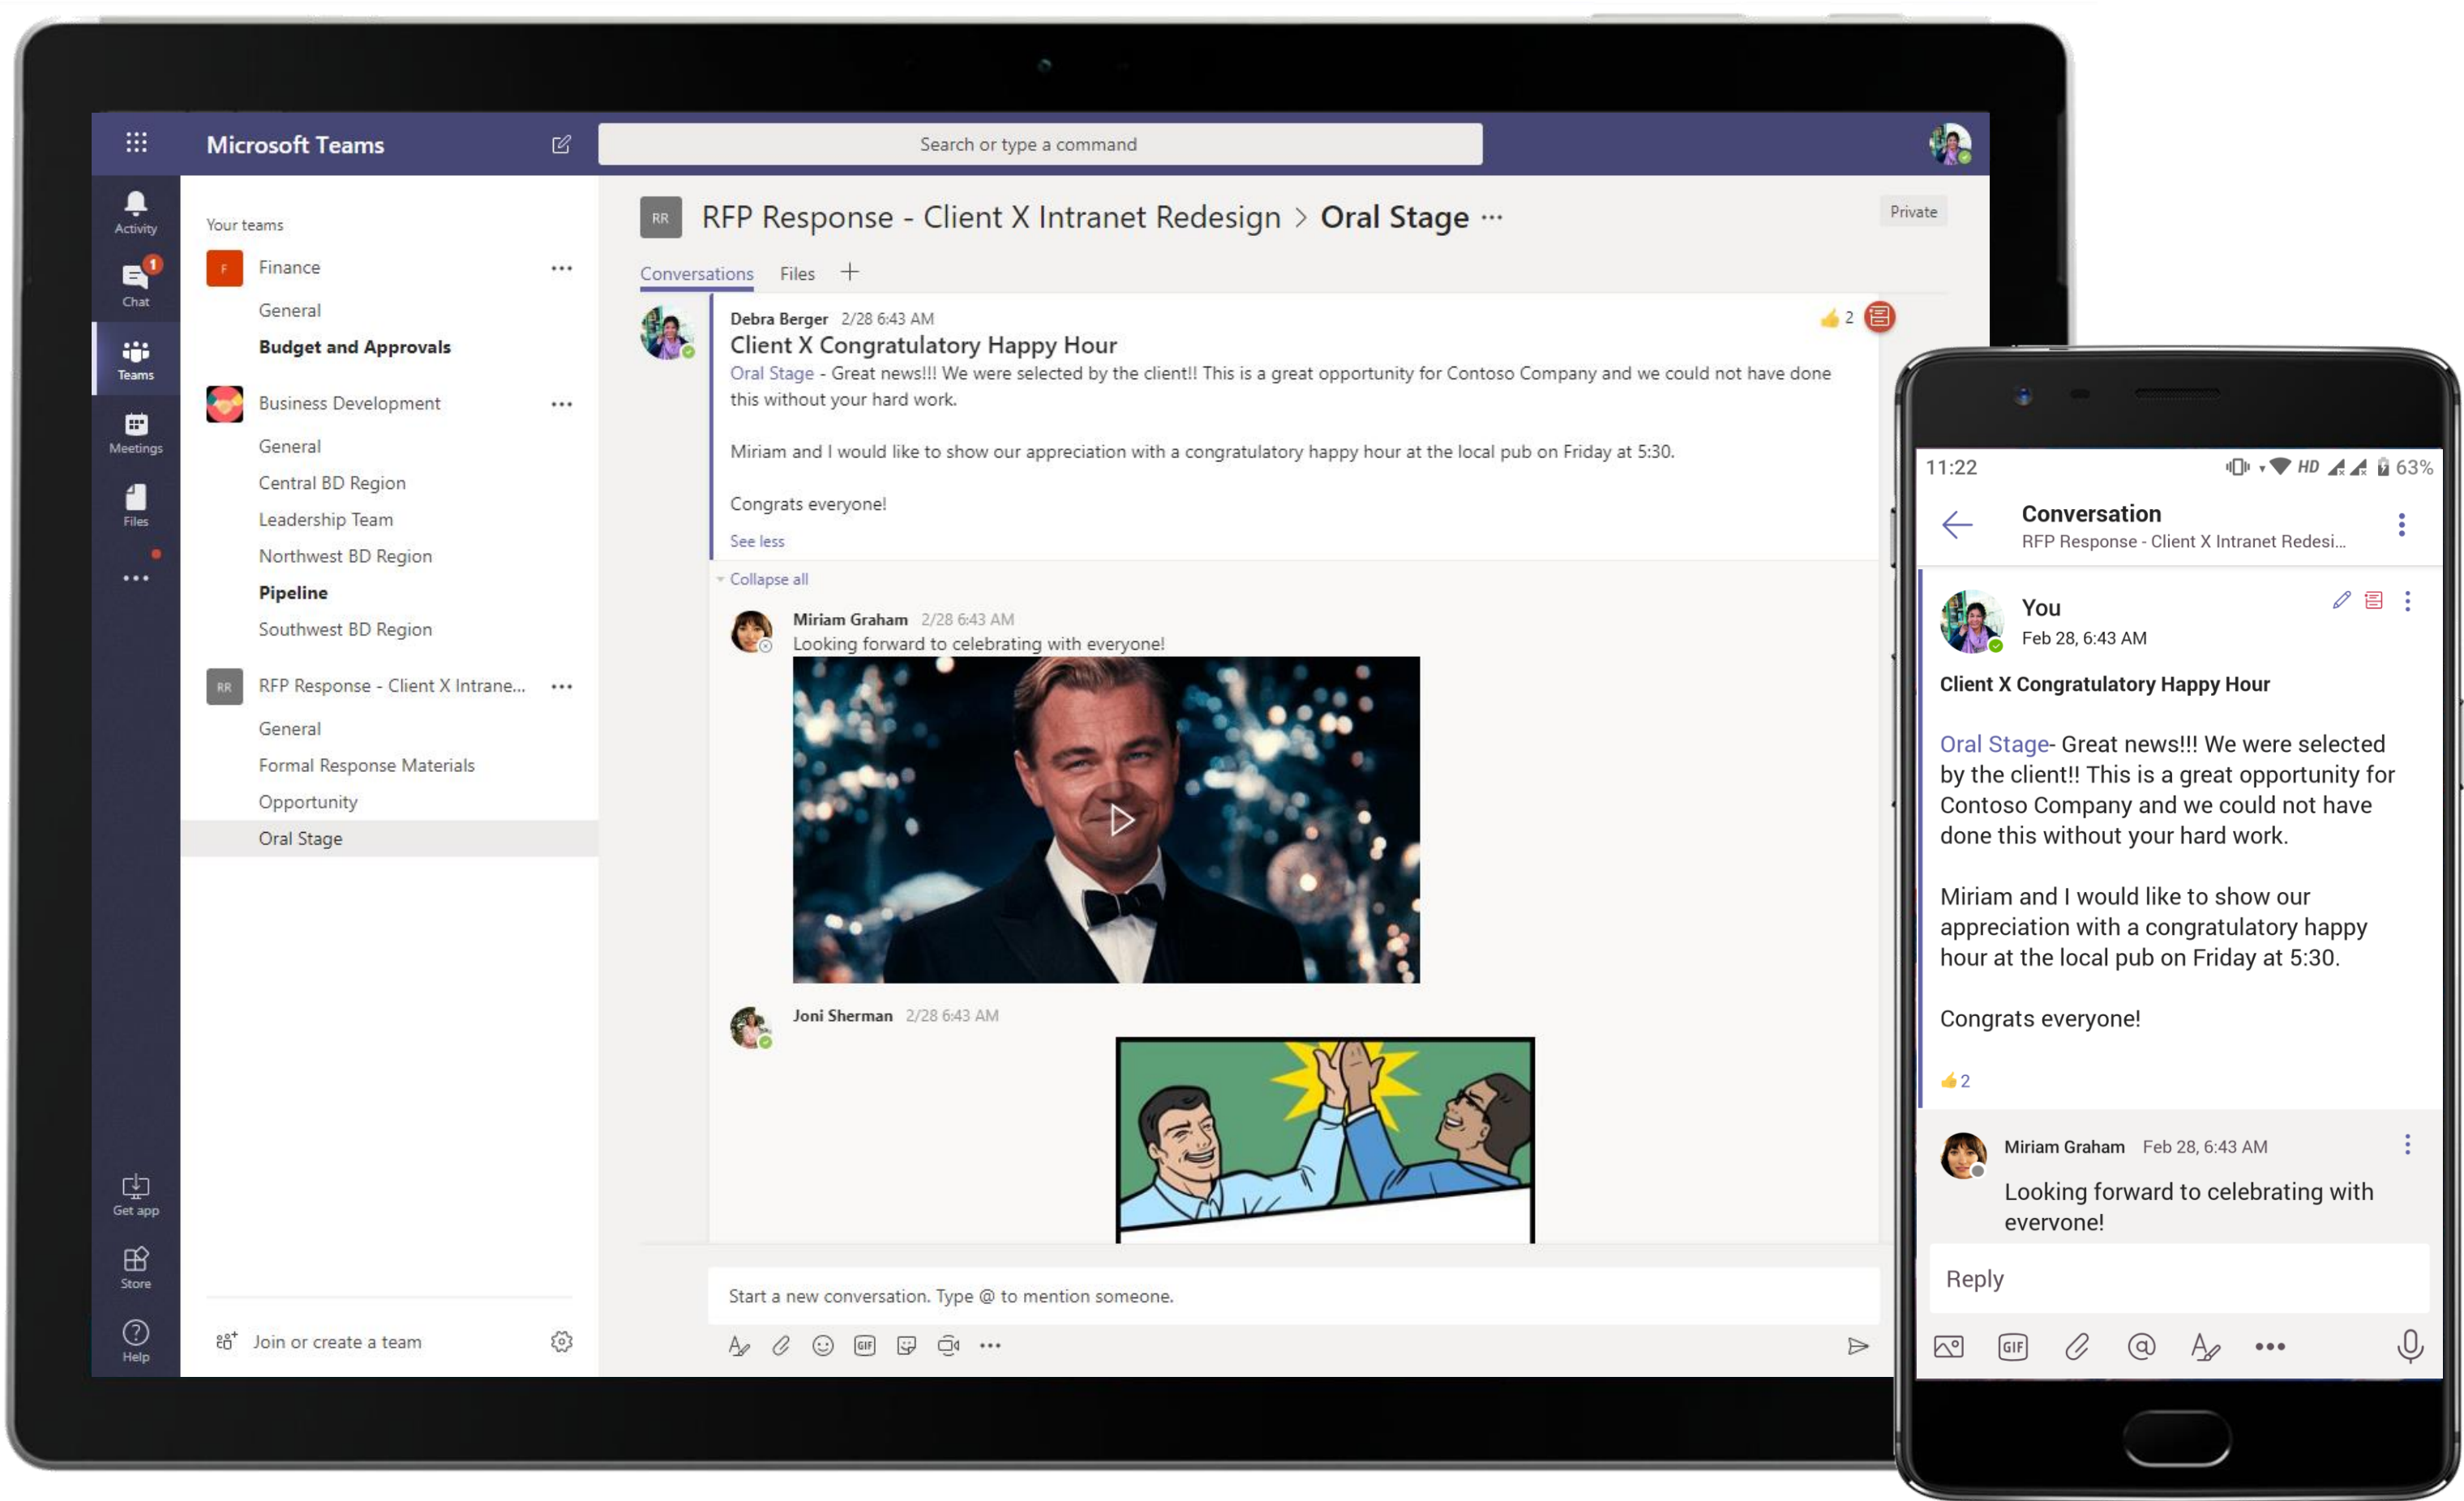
Microsoft Teams

Search or type a command

Activity
1
Chat
Teams
Meetings
Files
...
Get app
Store
Help

Your teams

F Finance ...
General
Budget and Approvals

Business Development ...
General
Central BD Region
Leadership Team
Northwest BD Region
Pipeline
Southwest BD Region

RR RFP Response - Client X Intrane... ...
General
Formal Response Materials
Opportunity
Oral Stage

Join or create a team

RR RFP Response - Client X Intranet Redesign > Oral Stage ···

Private

Conversations Files +

Debra Berger 2/28 6:43 AM
2
Client X Congratulatory Happy Hour
Oral Stage - Great news!!! We were selected by the client!! This is a great opportunity for Contoso Company and we could not have done this without your hard work.

Miriam and I would like to show our appreciation with a congratulatory happy hour at the local pub on Friday at 5:30.

Congrats everyone!

See less

Collapse all

Miriam Graham 2/28 6:43 AM
Looking forward to celebrating with everyone!

Joni Sherman 2/28 6:43 AM

Start a new conversation. Type @ to mention someone.

11:22 HD 63%

Conversation
RFP Response - Client X Intranet Redesi...

You
Feb 28, 6:43 AM

Client X Congratulatory Happy Hour

Oral Stage- Great news!!! We were selected by the client!! This is a great opportunity for Contoso Company and we could not have done this without your hard work.

Miriam and I would like to show our appreciation with a congratulatory happy hour at the local pub on Friday at 5:30.

Congrats everyone!

2

Miriam Graham Feb 28, 6:43 AM
Looking forward to celebrating with everyone!

Reply